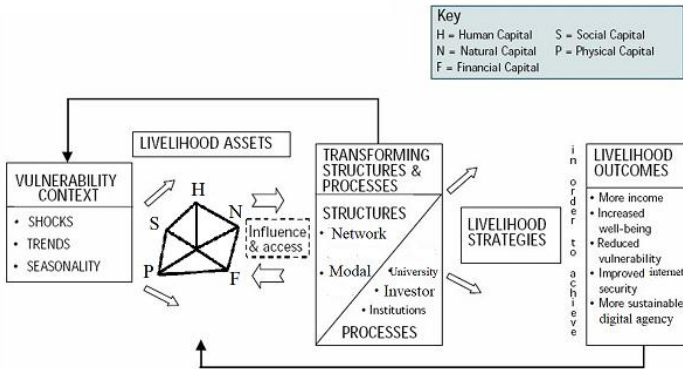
Key
H = Human Capital
S = Social Capital
N = Natural Capital
P = Physical Capital
F = Financial Capital

LIVELIHOOD ASSETS

VULNERABILITY CONTEXT
• SHOCKS
• TRENDS
• SEASONALITY

H
S
N
P
F

Influence & access

TRANSFORMING STRUCTURES & PROCESSES

STRUCTURES
• Network
• Modal
• University
• Investor
• Institutions
PROCESSES

LIVELIHOOD STRATEGIES

in order to achieve

LIVELIHOOD OUTCOMES
• More income
• Increased well-being
• Reduced vulnerability
• Improved internet security
• More sustainable digital agency